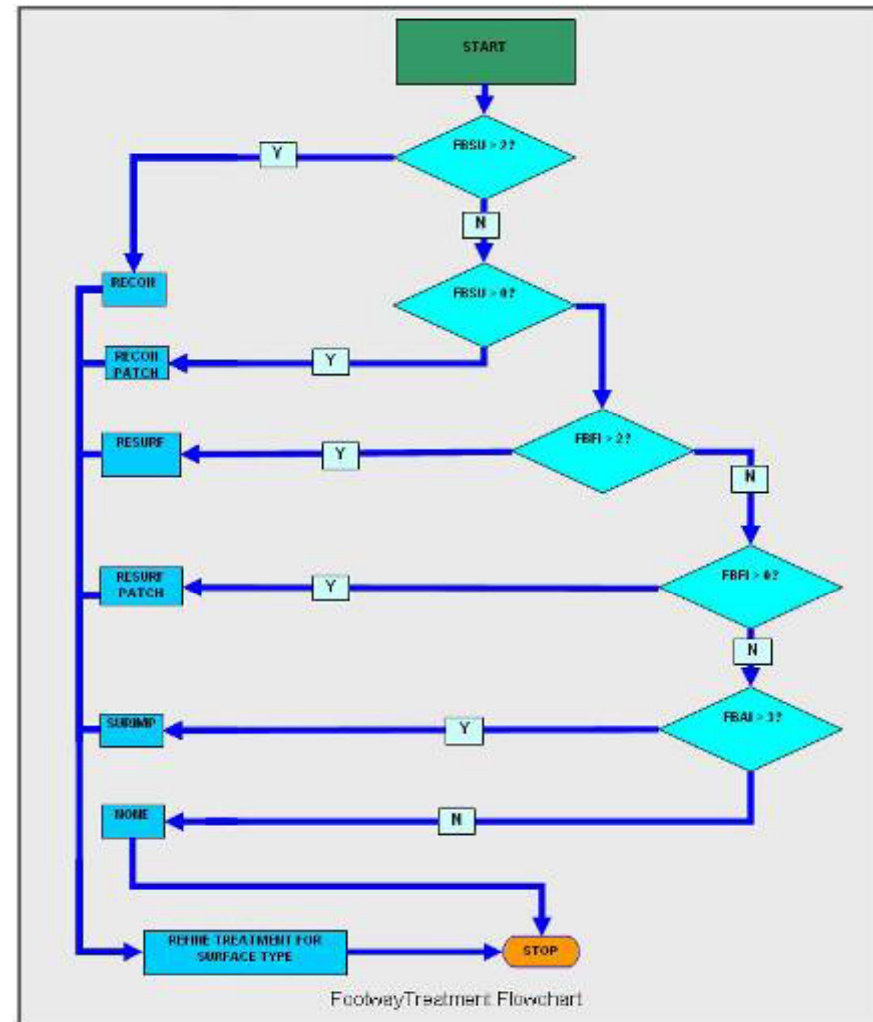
START

FBSU > 2?

Y

N

RECON

FBSU > 0?

RECON PATCH

Y

FBFI > 2?

RESURF

Y

N

FBFI > 0?

RESURF PATCH

Y

N

FBAI > 3?

SURIMP

Y

NONE

N

REFINE TREATMENT FOR SURFACE TYPE

STOP

FootwayTreatment Flowchart